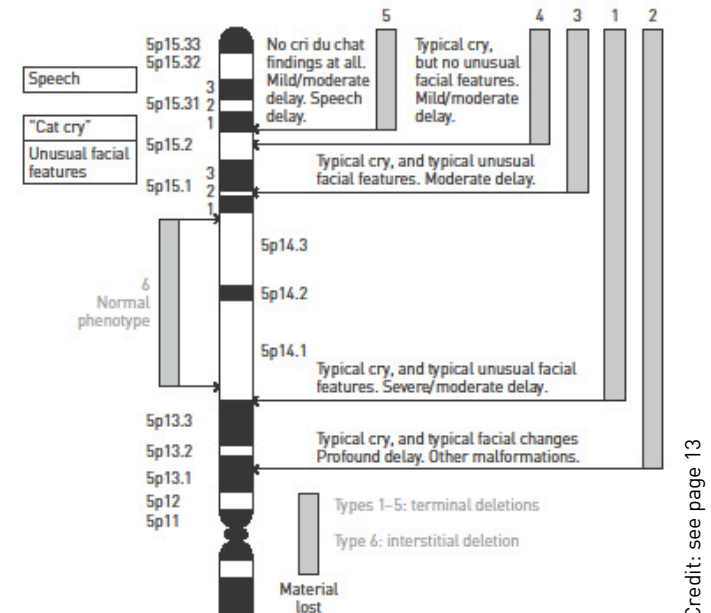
5 4 3 1 2

5p15.33
5p15.32
3
5p15.31 2
1
5p15.2
3
5p15.1 2
1

Speech

"Cat cry"

Unusual facial features

No cri du chat findings at all. Mild/moderate delay. Speech delay.

Typical cry, but no unusual facial features. Mild/moderate delay.

Typical cry, and typical unusual facial features. Moderate delay.

5p14.3

6
Normal phenotype

5p14.2

5p14.1

Typical cry, and typical unusual facial features. Severe/moderate delay.

5p13.3

5p13.2

5p13.1

5p12
5p11

Typical cry, and typical facial changes Profound delay. Other malformations.

Types 1–5: terminal deletions

Type 6: interstitial deletion

Material lost

Credit: see page 13